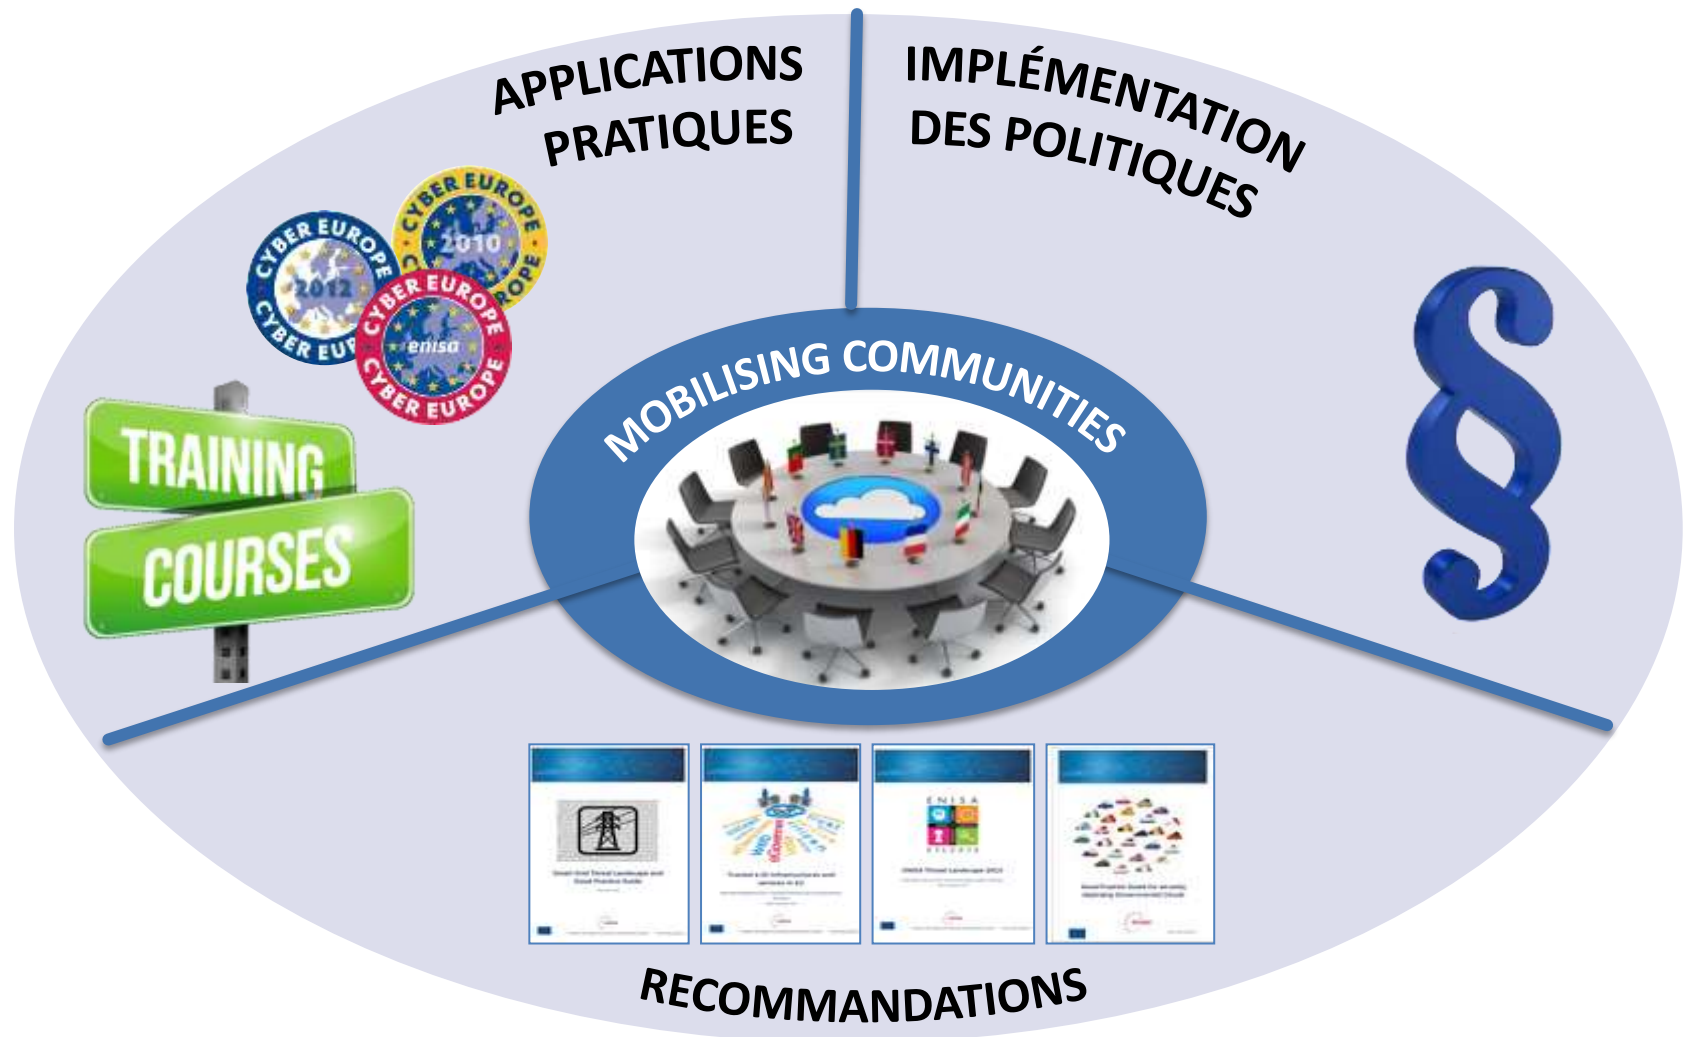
APPLICATIONS PRATIQUES

IMPLÉMENTATION DES POLITIQUES

CYBER EUROPE 2010 CYBER EUROPE

CYBER EUROPE 2012 CYBER EUROPE

CYBER EUROPE enisa CYBER EUROPE

TRAINING

COURSES

MOBILISING COMMUNITIES

§

ENISA

RECOMMANDATIONS